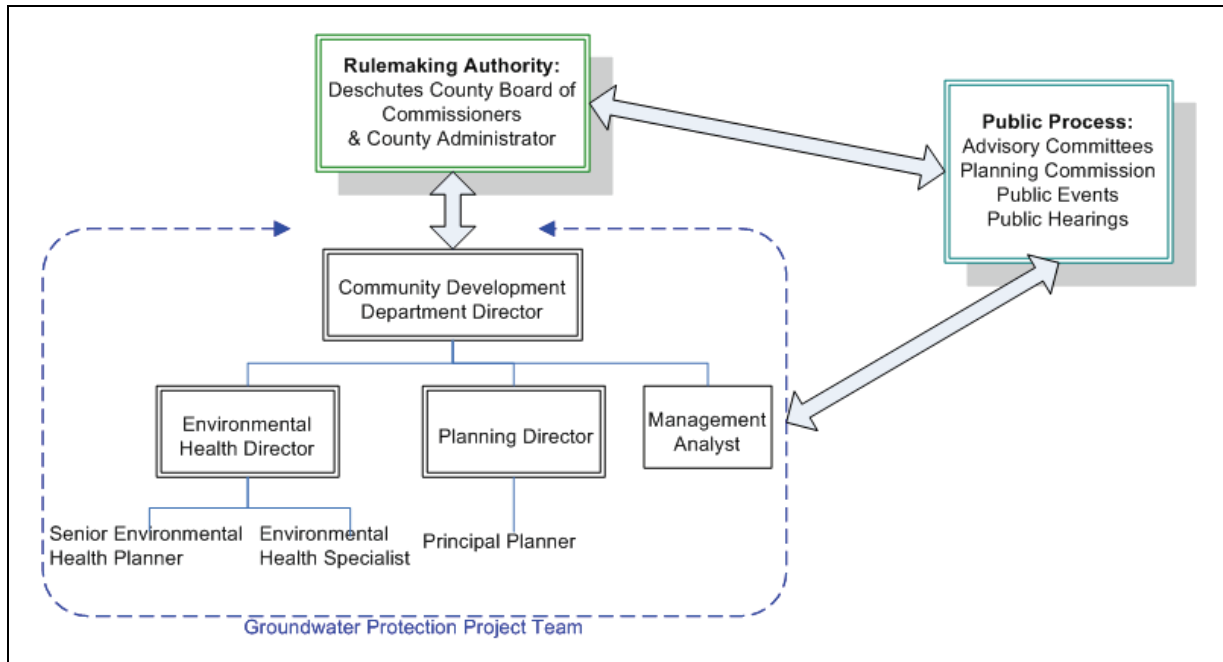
**Rulemaking Authority:**
Deschutes County Board of Commissioners
& County Administrator

**Public Process:**
Advisory Committees
Planning Commission
Public Events
Public Hearings

Community Development Department Director

Environmental Health Director

Planning Director

Management Analyst

Senior Environmental Health Planner

Environmental Health Specialist

Principal Planner

Groundwater Protection Project Team